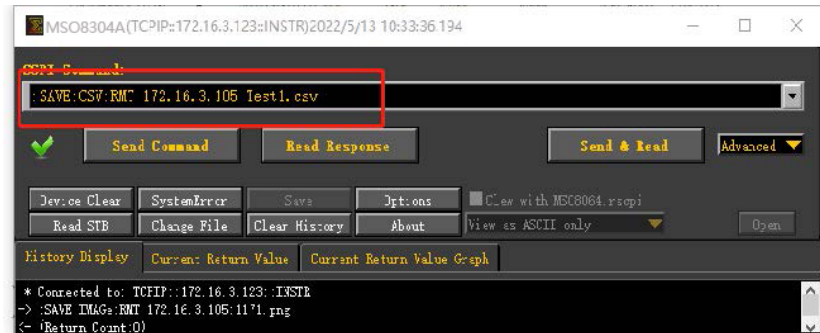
MSO8304A(TCPIP::172.16.3.123::INSTR)2022/5/13 10:33:36.194

SCPI Command:

:SAVE:CSV:RMT 172.16.3.105 Test1.csv

Send Command
Read Response
Send & Read
Advanced

Device Clear
SystemError
Save
Options
Clear with MSO8064.rscpi
Read STB
Change File
Clear History
About
View as ASCII only
Open

History Display
Current Return Value
Current Return Value Graph

* Connected to: TCPIP::172.16.3.123::INSTR
-> :SAVE IMAGe:RMT 172.16.3.105:1171.png
<- (Return Count:0)